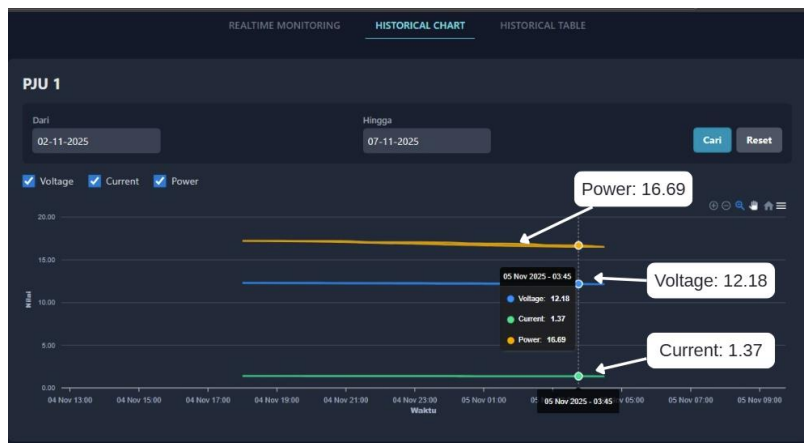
REALTIME MONITORING HISTORICAL CHART HISTORICAL TABLE

PJU 1

Dari
02-11-2025

Hingga
07-11-2025

Cari Reset

Voltage Current Power

Power: 16.69

Voltage: 12.18

Current: 1.37

05 Nov 2025 - 03:45
Voltage: 12.18
Current: 1.37
Power: 16.69

20.00
15.00
10.00
5.00
0.00

Nilai

04 Nov 13:00 04 Nov 15:00 04 Nov 17:00 04 Nov 19:00 04 Nov 21:00 04 Nov 23:00 05 Nov 01:00 05 Nov 2025 - 03:45 05 Nov 05:00 05 Nov 07:00 05 Nov 09:00

Waktu